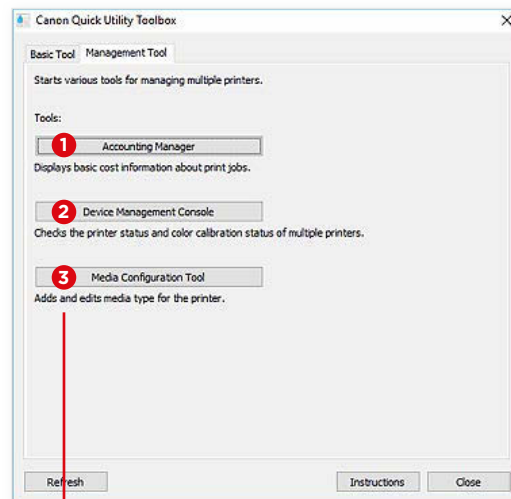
Canon Quick Utility Toolbox

Basic Tool | Management Tool

Starts various tools for managing multiple printers.

Tools:

1 Accounting Manager

Displays basic cost information about print jobs.

2 Device Management Console

Checks the printer status and color calibration status of multiple printers.

3 Media Configuration Tool

Adds and edits media type for the printer.

Refresh

Instructions

Close